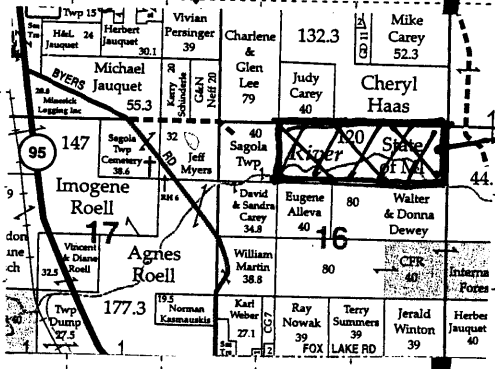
Twp 15
H&L Jauquet 24
Herbert Jauquet 30.1
Vivian Persinger 39
Charlene & Glen Lee 79
132.3
CO 11 2
Mike Carey 52.3
BYERS
28.8 Minerick Logging Inc
Michael Jauquet 55.3
Kerry Schinderle 20
G&N Neff 20
Judy Carey 40
Cheryl Haas
95
147
Sagola Twp Cemetery 38.6
32
Jeff Myers
RD
40 Sagola Twp
120
Kiper
State of MI
44
9
Imogene Roell
RH 6
David & Sandra Carey 34.8
Eugene Alleva 40
80
Walter & Donna Dewey
17
16
Vincent & Diane Roell
32.5
Agnes Roell
William Martin 38.8
80
CFR 40
Internat Fores
40
Twp Dump 27.5
177.3
19.5
Norman Kasmauskis
Karl Weber 27.1
CC 7
Ray Nowak 39
Terry Summers 39
FOX LAKE RD
Jerald Winton 39
Herber Jauquet 40
1
2